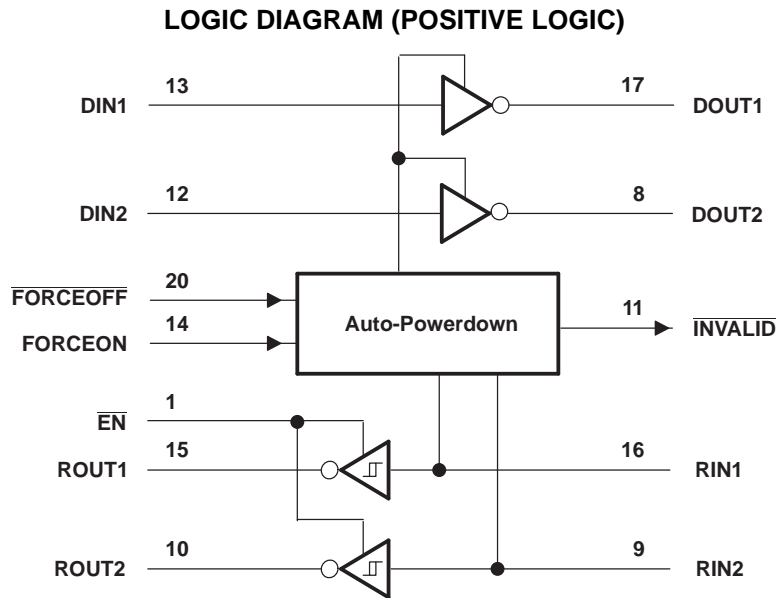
LOGIC DIAGRAM (POSITIVE LOGIC)

DIN1 13 17 DOUT1

DIN2 12 8 DOUT2

$\overline{\text{FORCEOFF}}$ 20

FORCEON 14

Auto-Powerdown

11 $\overline{\text{INVALID}}$

$\overline{\text{EN}}$ 1

ROUT1 15 16 RIN1

ROUT2 10 9 RIN2